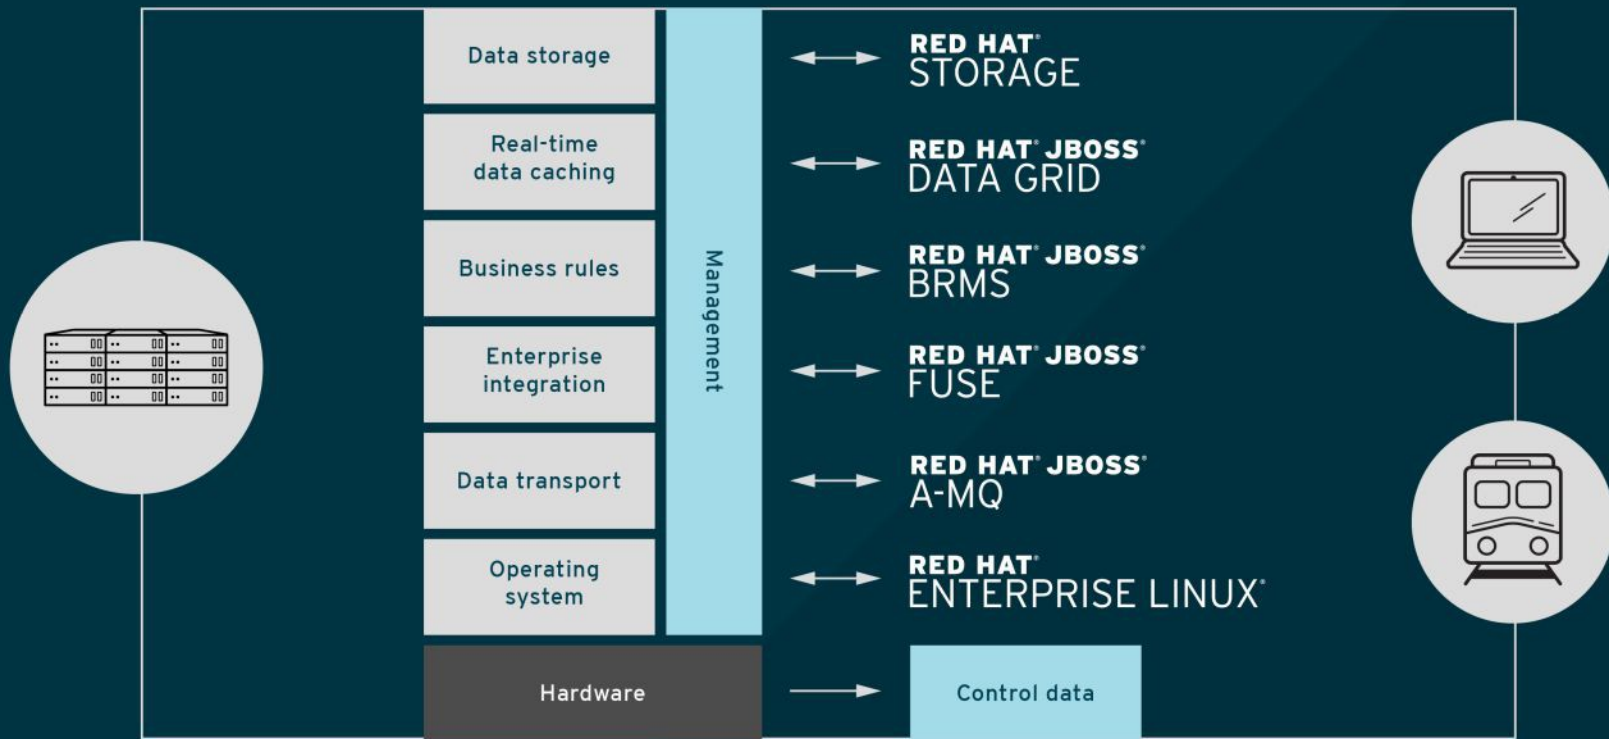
Data storage

Real-time data caching

Business rules

Enterprise integration

Data transport

Operating system

Management

Hardware

RED HAT® STORAGE

RED HAT® JBOSS® DATA GRID

RED HAT® JBOSS® BRMS

RED HAT® JBOSS® FUSE

RED HAT® JBOSS® A-MQ

RED HAT® ENTERPRISE LINUX®

Control data